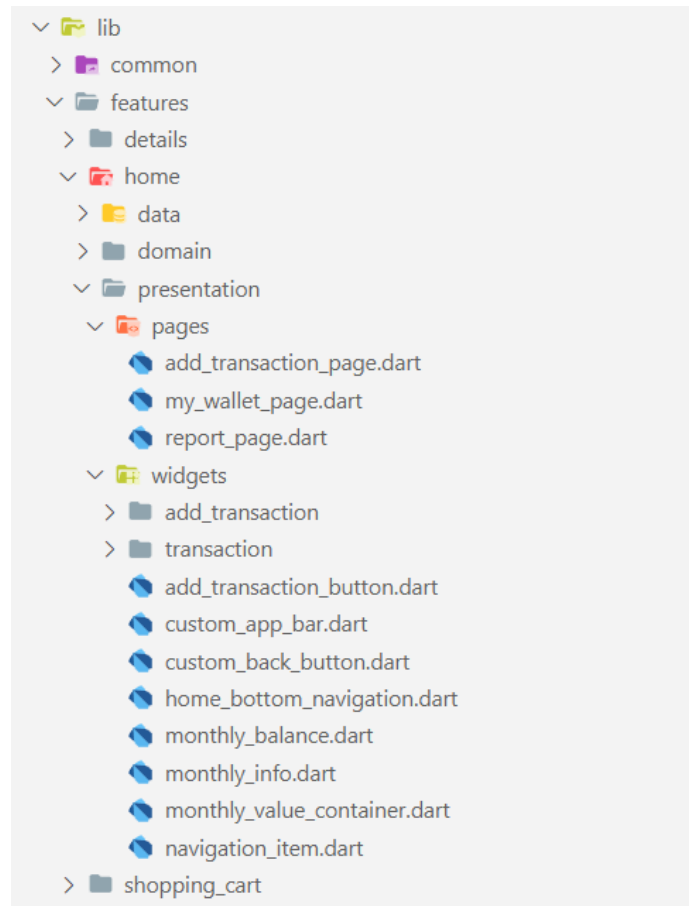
lib
common
features
details
home
data
domain
presentation
pages
add_transaction_page.dart
my_wallet_page.dart
report_page.dart
widgets
add_transaction
transaction
add_transaction_button.dart
custom_app_bar.dart
custom_back_button.dart
home_bottom_navigation.dart
monthly_balance.dart
monthly_info.dart
monthly_value_container.dart
navigation_item.dart
shopping_cart